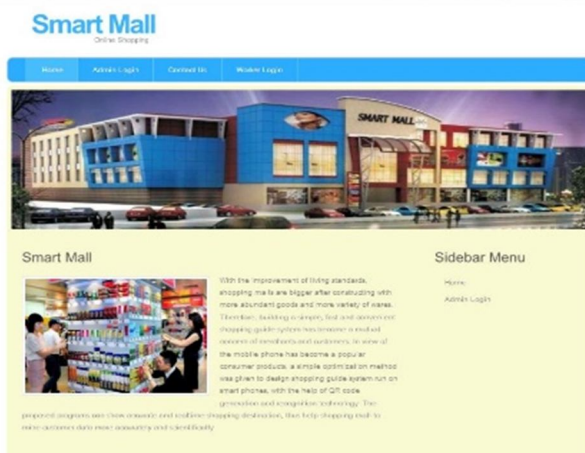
Smart Mall
Online Shopping

Home
Admin Login
Contact Us
Mobile Login

SMART MALL

Smart Mall

With the improvement of living standards, shopping malls are bigger after constructing with more abundant goods and more variety of wares. Therefore, building a simple, fast and convenient shopping guide system has become a mutual concern of merchants and customers. In view of the mobile phone has become a popular consumer products, a simple optimized method was given to design shopping guide system run on smart phones, with the help of QR code generation and recognition technology. The proposed program can show dynamic and realtime shopping destination, thus help shopping mall to serve customers with more accurately and scientifically.

Sidebar Menu

Home
Admin Login